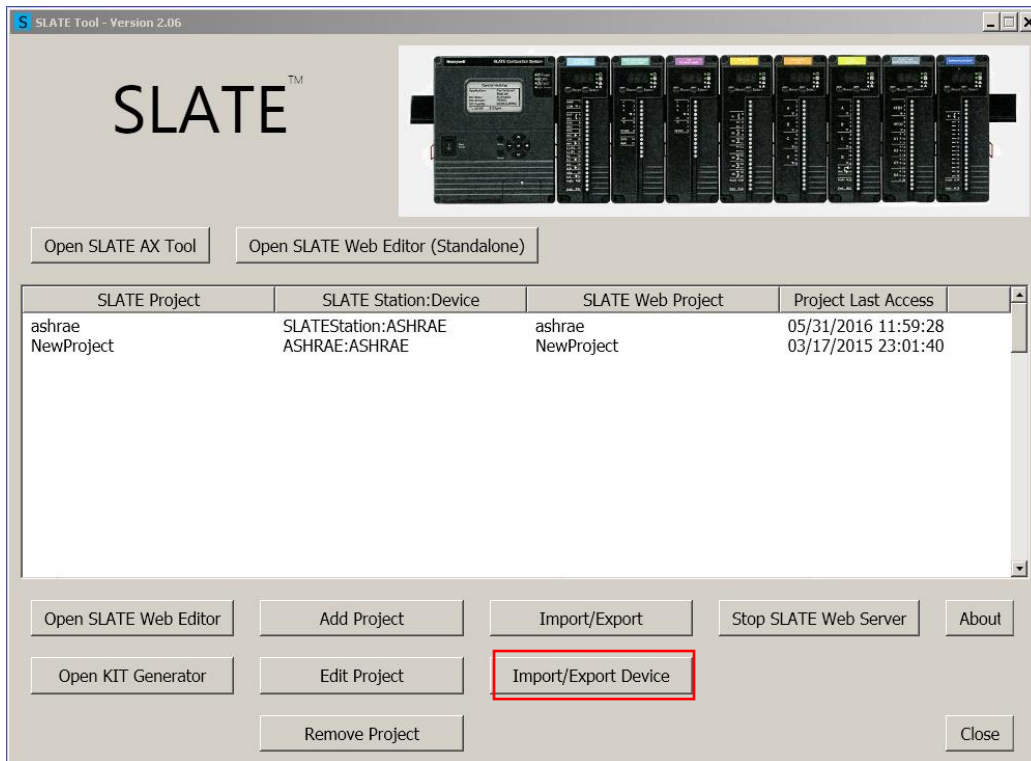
SLATE Tool - Version 2.06

SLATE™

Open SLATE AX Tool

Open SLATE Web Editor (Standalone)

| SLATE Project | SLATE Station:Device | SLATE Web Project | Project Last Access |
|---|---|---|---|
| ashrae | SLATEStation:ASHRAE | ashrae | 05/31/2016 11:59:28 |
| NewProject | ASHRAE:ASHRAE | NewProject | 03/17/2015 23:01:40 |

Open SLATE Web Editor

Add Project

Import/Export

Stop SLATE Web Server

About

Open KIT Generator

Edit Project

Import/Export Device

Remove Project

Close